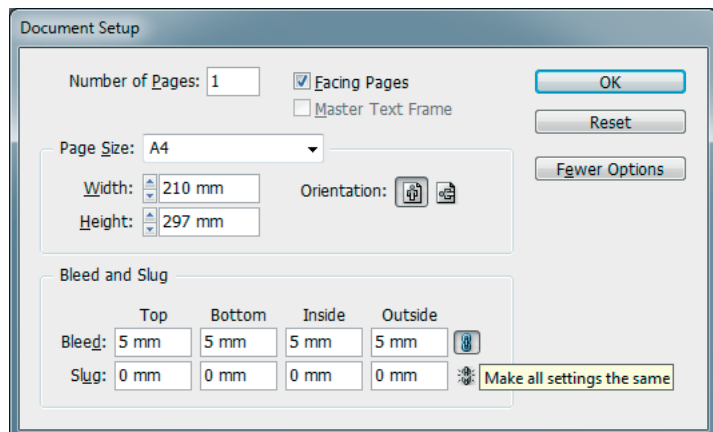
Document Setup

Number of Pages: 1

Facing Pages

Master Text Frame

OK

Reset

Fewer Options

Page Size: A4

Width: 210 mm

Height: 297 mm

Orientation:

Bleed and Slug

| | Top | Bottom | Inside | Outside |
|---|---|---|---|---|
| Bleed: | 5 mm | 5 mm | 5 mm | 5 mm |
| Slug: | 0 mm | 0 mm | 0 mm | 0 mm |

Make all settings the same